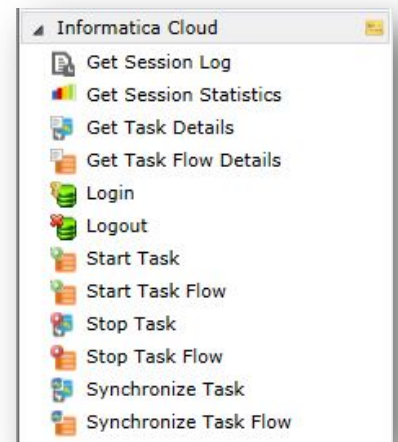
Informatica Cloud

Get Session Log
Get Session Statistics
Get Task Details
Get Task Flow Details
Login
Logout
Start Task
Start Task Flow
Stop Task
Stop Task Flow
Synchronize Task
Synchronize Task Flow